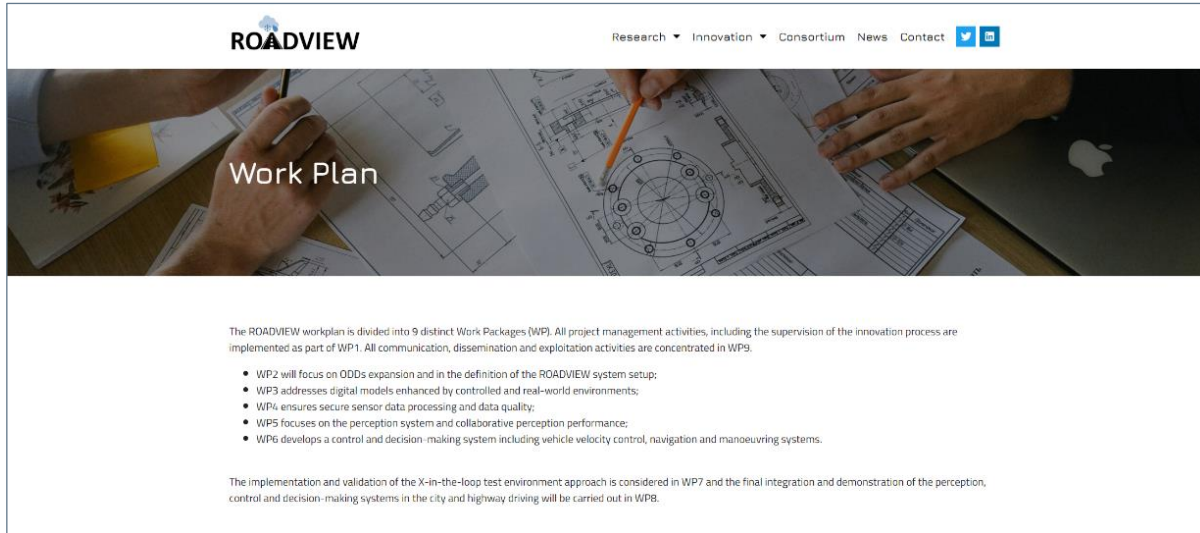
ROADVIEW

Research ▾ Innovation ▾ Consortium News Contact

Work Plan

The ROADVIEW workplan is divided into 9 distinct Work Packages (WP). All project management activities, including the supervision of the innovation process are implemented as part of WP1. All communication, dissemination and exploitation activities are concentrated in WP9.

- WP2 will focus on ODDs expansion and in the definition of the ROADVIEW system setup;
- WP3 addresses digital models enhanced by controlled and real-world environments;
- WP4 ensures secure sensor data processing and data quality;
- WP5 focuses on the perception system and collaborative perception performance;
- WP6 develops a control and decision-making system including vehicle velocity control, navigation and manoeuvring systems.

The implementation and validation of the X-in-the-loop test environment approach is considered in WP7 and the final integration and demonstration of the perception, control and decision-making systems in the city and highway driving will be carried out in WP8.